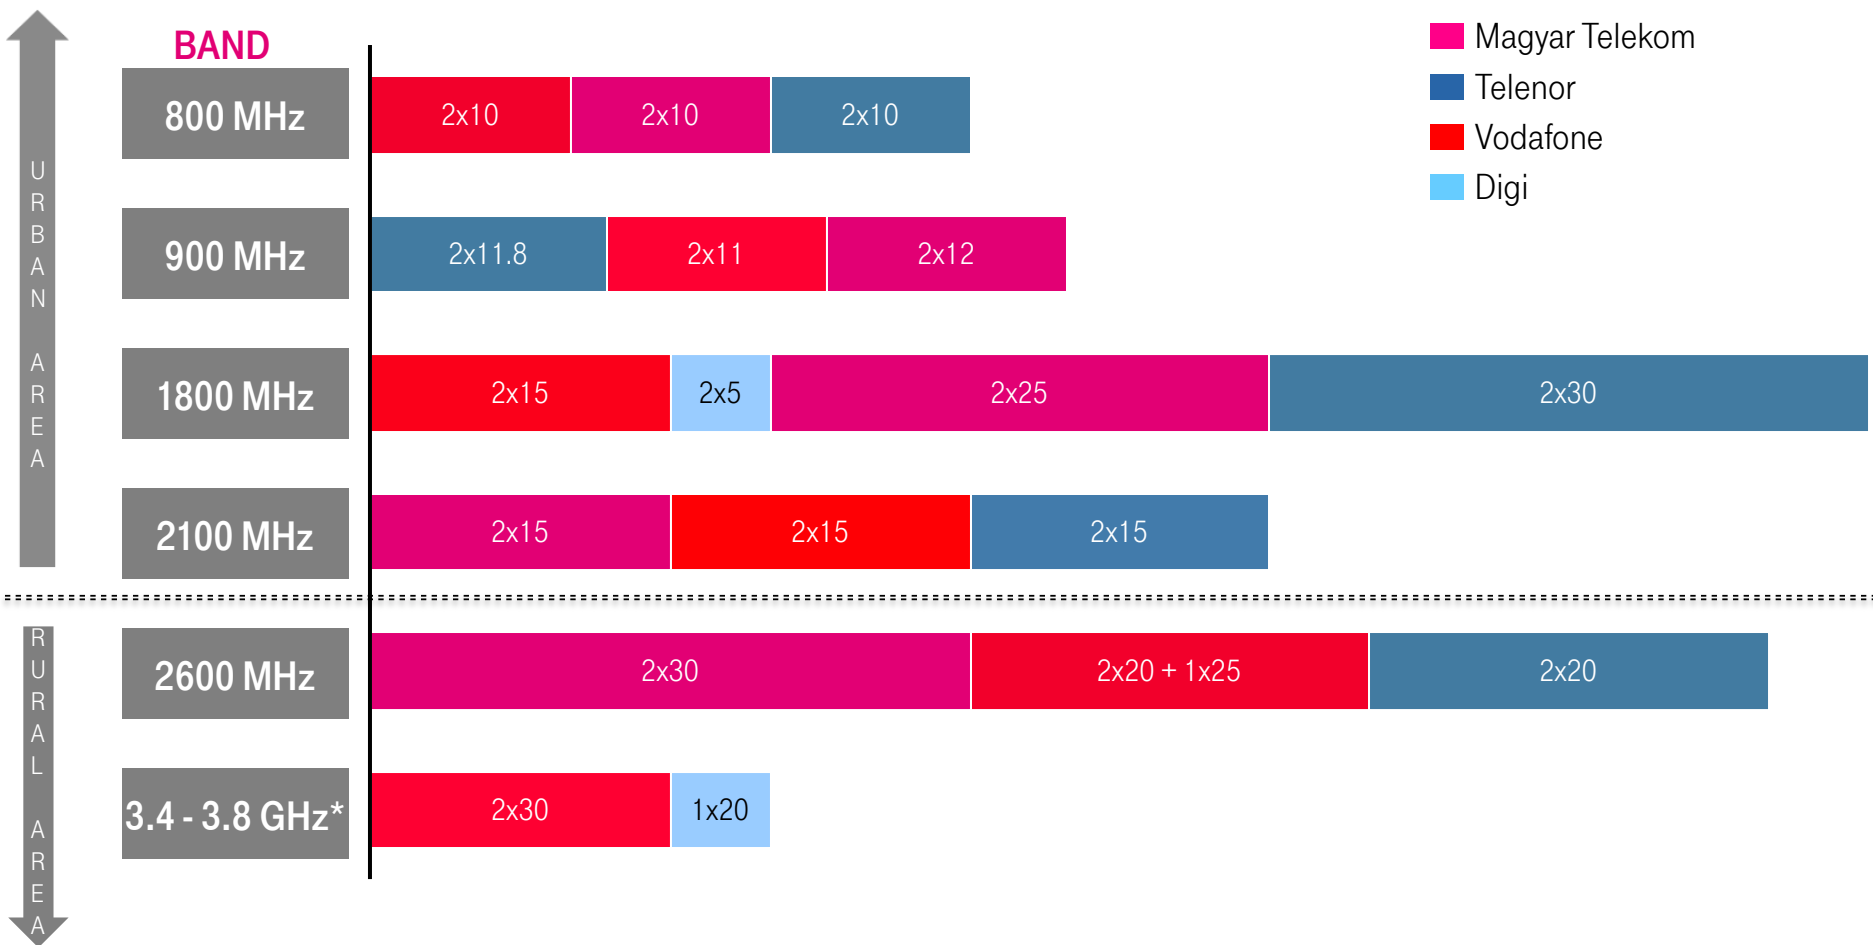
URBAN AREA

BAND

| 800 MHz | 2x10 | 2x10 | 2x10 | |
|---|---|---|---|---|
| 900 MHz | 2x11.8 | 2x11 | 2x12 | |
| 1800 MHz | 2x15 | 2x5 | 2x25 | 2x30 |
| 2100 MHz | 2x15 | 2x15 | 2x15 | |
| 2600 MHz | 2x30 | 2x20 + 1x25 | 2x20 | |
| 3.4 - 3.8 GHz* | 2x30 | 1x20 | | |

RURAL AREA

Magyar Telekom
Telenor
Vodafone
Digi